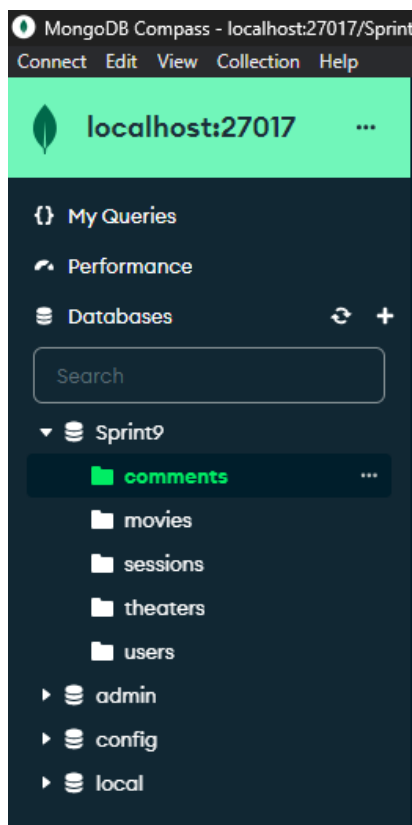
MongoDB Compass - localhost:27017/Sprint

Connect Edit View Collection Help

localhost:27017 ···

{} My Queries

Performance

Databases

Search

Sprint9

comments ···

movies

sessions

theaters

users

admin

config

local